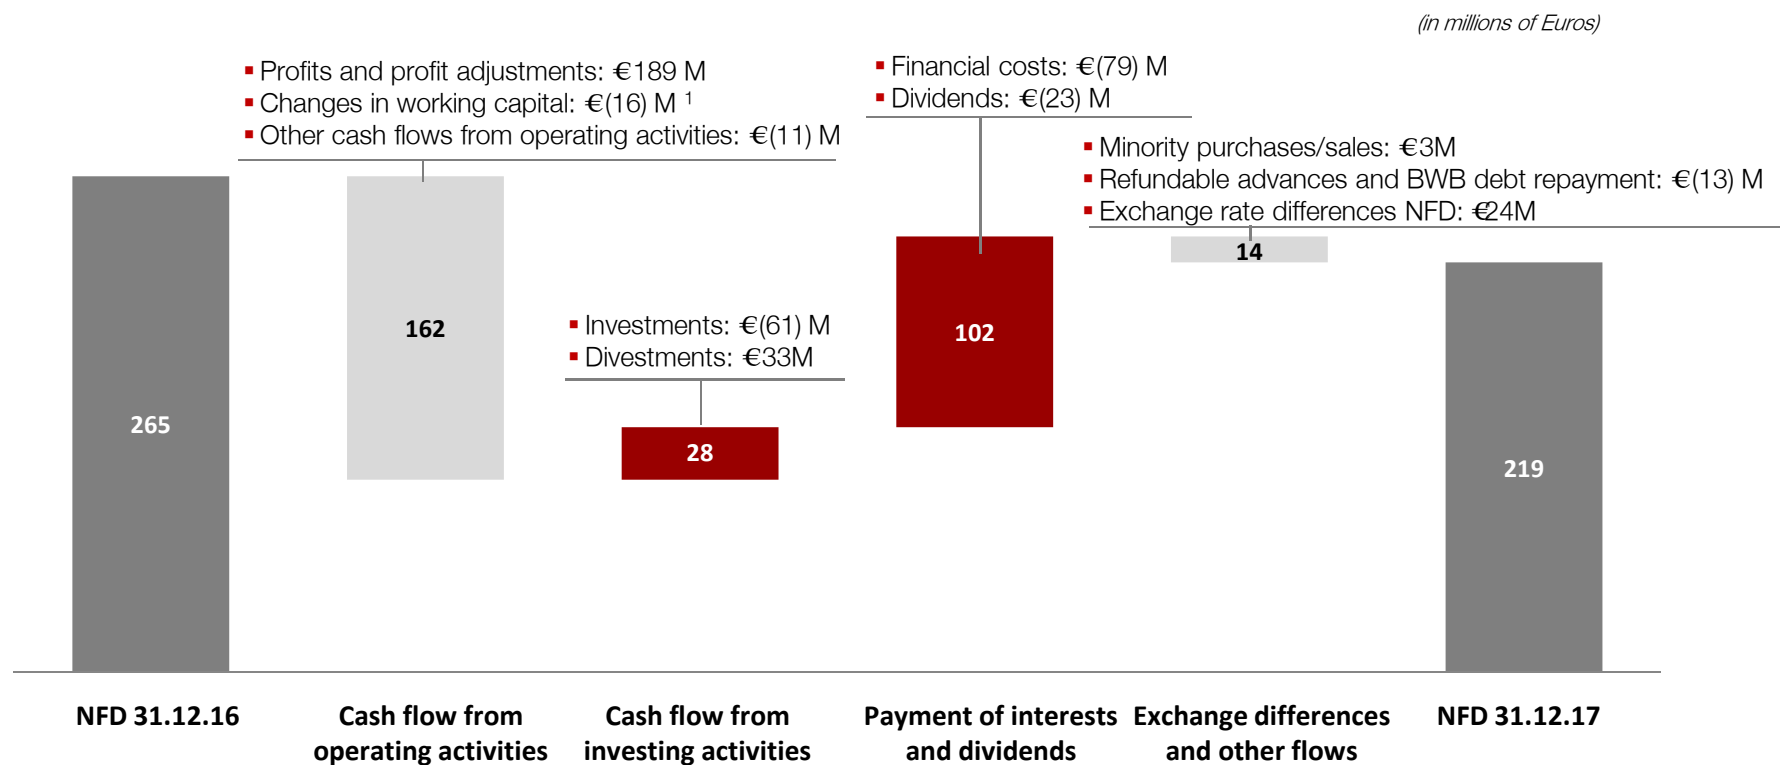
(in millions of Euros)

▪ Profits and profit adjustments: €189 M
▪ Changes in working capital: €(16) M $^1$
▪ Other cash flows from operating activities: €(11) M

▪ Financial costs: €(79) M
▪ Dividends: €(23) M

▪ Minority purchases/sales: €3M
▪ Refundable advances and BWB debt repayment: €(13) M
▪ Exchange rate differences NFD: €24M

▪ Investments: €(61) M
▪ Divestments: €33M

265

162

28

102

14

219

NFD 31.12.16

Cash flow from operating activities

Cash flow from investing activities

Payment of interests and dividends

Exchange differences and other flows

NFD 31.12.17